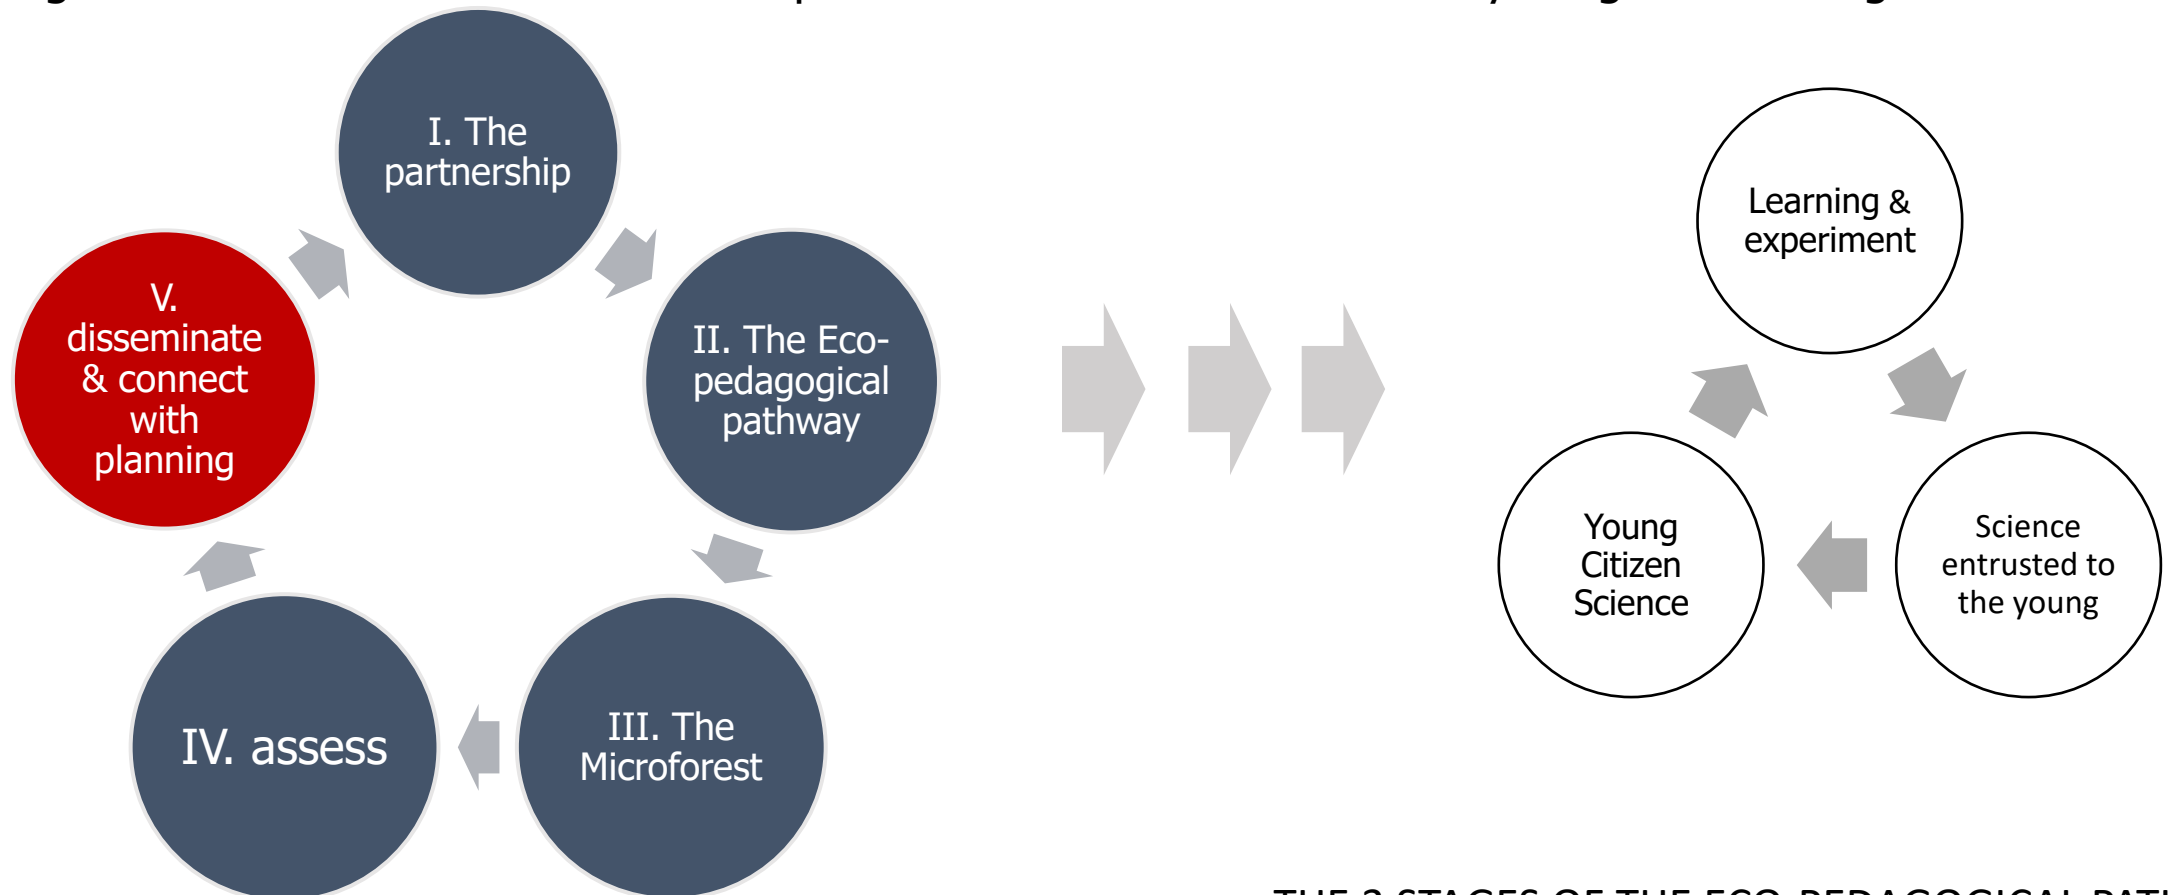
I. The partnership

II. The Eco-pedagogical pathway

III. The Microforest

IV. assess

V. disseminate & connect with planning

Learning & experiment

Science entrusted to the young

Young Citizen Science

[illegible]